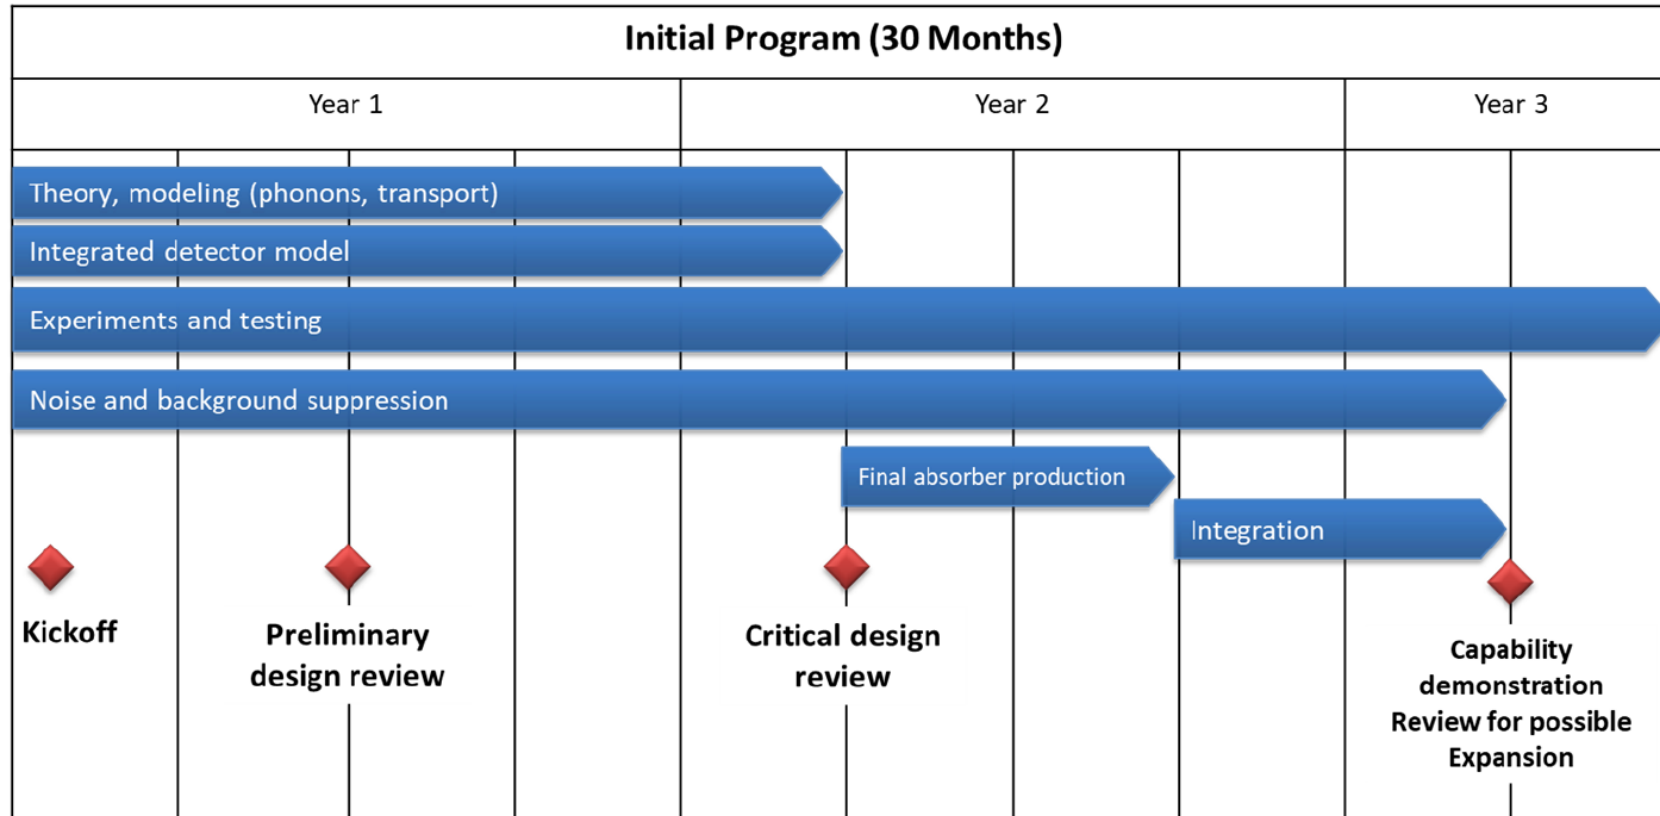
Initial Program (30 Months)

Year 1

Year 2

Year 3

Theory, modeling (phonons, transport)

Integrated detector model

Experiments and testing

Noise and background suppression

Final absorber production

Integration

Kickoff

Preliminary design review

Critical design review

Capability demonstration Review for possible Expansion